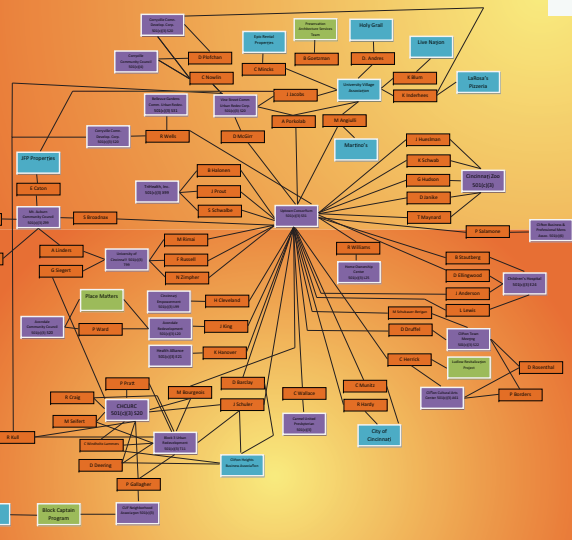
Corryville Comm Develop Corp 501(c)(3) 520

D Pfeiffer

C Nowlin

Corryville Community Council 501(c)(4) 506

Epic Rental Properties

C Minnis

Preservation Architecture Services Team

B Goetzman

Holy Grail

G. Andres

Live Nation

K Blum

K Indelfees

LaRosa's Pizzeria

University Village Business

J Lecollo

Uptown Consortium 501(c)(3) 520

A Portolab

M Angiulli

Martino's

Bellevue Gardens Comm Urban Redev Corp 501(c)(3) 521

Clifton Heights Comm Urban Redev Corp 501(c)(3) 521

Corryville Comm Develop Corp 501(c)(3) 520

R Wells

D McGirr

JTP Properties

E Conon

Mt. Auburn Community Council 501(c)(4) 506

S Broadnax

TriHealth, Inc 501(c)(3) 990

B Holzman

J Prout

S Schaeffer

J Hueckman

K Schwab

G Hudson

D Gosling

T Maynard

Cincinnati Zoo 501(c)(3)

P Salamone

Clifton Business & Professional Assn (Assoc) 501(c)(6)

M Rimai

F Russell

N Zingher

University of Cincinnati 501(c)(3) 990

A Linders

G Siegert

R Williams

Avon Community Comm 501(c)(3) 520

B Stoelberg

D Ellingwood

Children's Hospital 501(c)(3) 521

J Anderson

L Lewis

Place Matters

Cincinnati Empowerment Corp 501(c)(3) 520

Avondale Community Council 501(c)(4) 528

P Ward

Avondale Redevelopment 501(c)(3) 520

Health Alliance 501(c)(3) 520

H Cleveland

J King

K Hammer

M Schulteiser-Stringer

D Druffel

Clifton Town Meeting 501(c)(4) 526

C Herrick

Ludlow Revitalization Project

D Rosenthal

P Burdons

Clifton Cultural Arts Center 501(c)(3) 520

P Pitrd

B Craig

CHCUAC 501(c)(3) 520

M Seifert

R Bourgeois

D Barclay

J Schuler

C Wallace

Corryville Cross Foundation 501(c)(3)

C Murtis

B Hardy

City of Cincinnati

B Kull

C Schaffhauser-Larman

D Deering

Short 5 Urban Redevelopment 501(c)(3) 520

Clifton Heights Business Association

P Gallagher

Block Captain Program

CUF Neighborhood Association 501(c)(4)